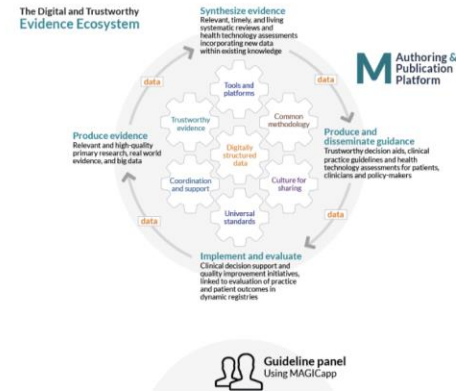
The Digital and Trustworthy
Evidence Ecosystem

Synthesize evidence
Relevant, timely, and living systematic reviews and health technology assessments incorporating new data within existing knowledge

M Authoring & Publication Platform

data

Produce and disseminate guidance
Trustworthy decision aids, clinical practice guidelines and health technology assessments for patients, clinicians and policy-makers

data

Implement and evaluate
Clinical decision support and quality improvement initiatives, linked to evaluation of practice and patient outcomes in dynamic registries

data

Produce evidence
Relevant and high-quality primary research, real world evidence, and big data

data

Tools and platforms

Common methodology

Trustworthy evidence

Digitally structured data

Coordination and support

Culture for sharing

Universal standards

Guideline panel
Using MAGICapp